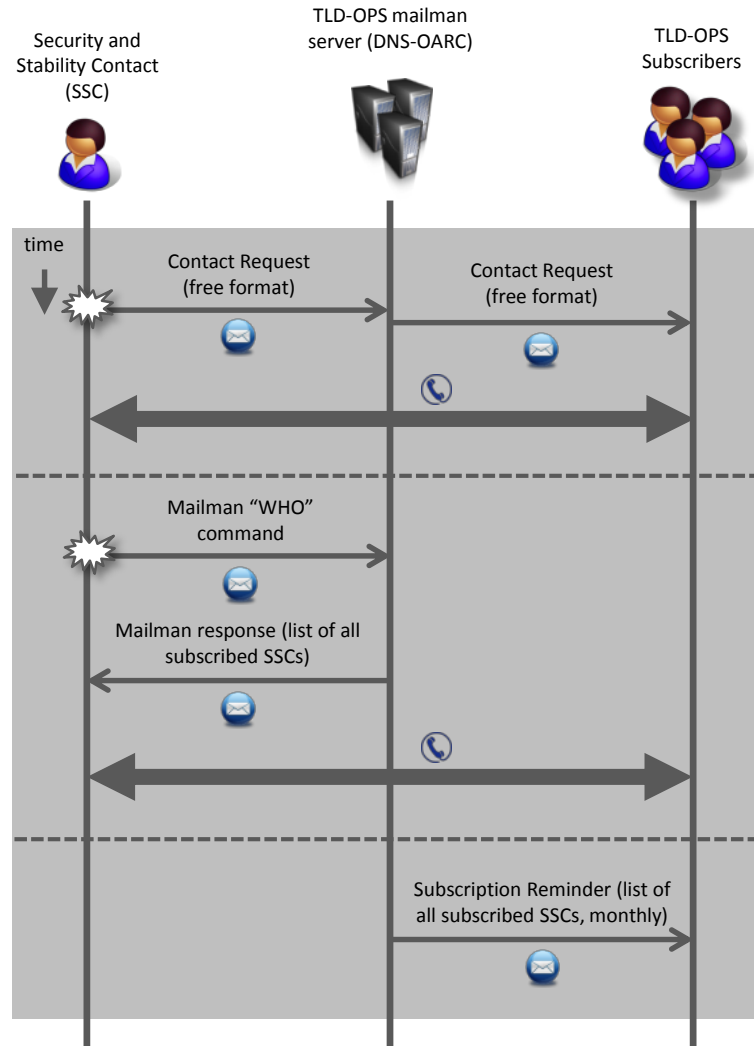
Security and Stability Contact (SSC)

TLD-OPS mailman server (DNS-OARC)

TLD-OPS Subscribers

time

Contact Request (free format)

Contact Request (free format)

Mailman “WHO” command

Mailman response (list of all subscribed SSCs)

Subscription Reminder (list of all subscribed SSCs, monthly)